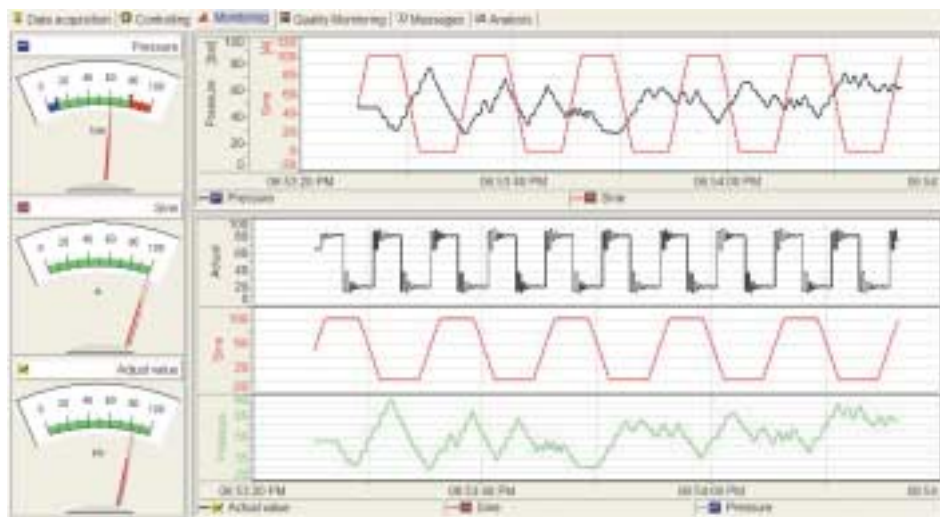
Data acquisition | Controlling | Monitoring | Quality Monitoring | Messages | Analysis

Pressure
0 20 40 60 80 100
bar

Sine
0 20 40 60 80 100
A

Actual value
0 20 40 60 80 100
mm

100 80 60 40 20 0
Pressure [bar]
120 100 80 60 40 20 0 -20
Sine
06:53:20 PM
06:53:40 PM
06:54:00 PM
06:54
Pressure
Sine

100 80 60 40 20 0
Actual
100 50 20
Sine
Pressure
06:53:20 PM
06:53:40 PM
06:54:00 PM
06:54
Actual value
Sine
Pressure